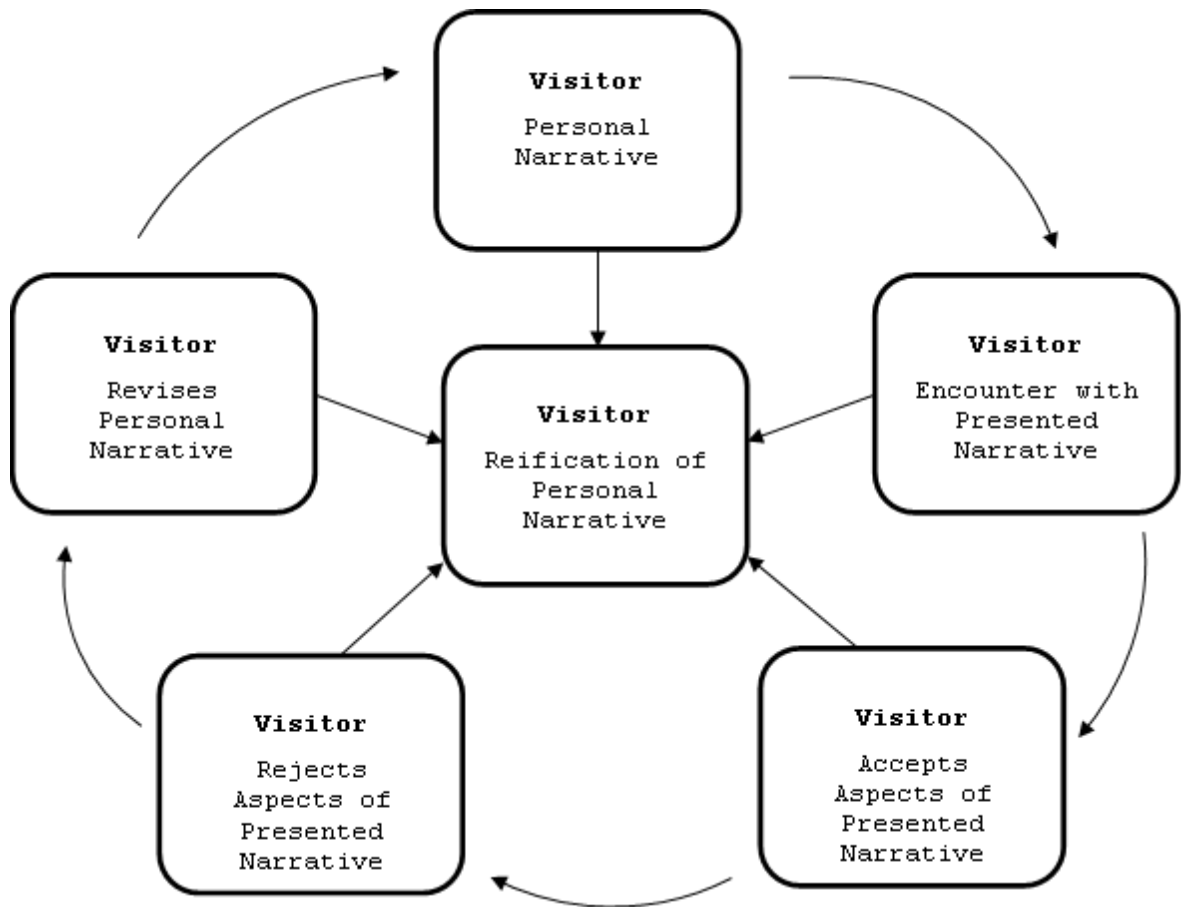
Visitor
Personal Narrative

Visitor
Revises Personal Narrative

Visitor
Reification of Personal Narrative

Visitor
Encounter with Presented Narrative

Visitor
Rejects Aspects of Presented Narrative

Visitor
Accepts Aspects of Presented Narrative